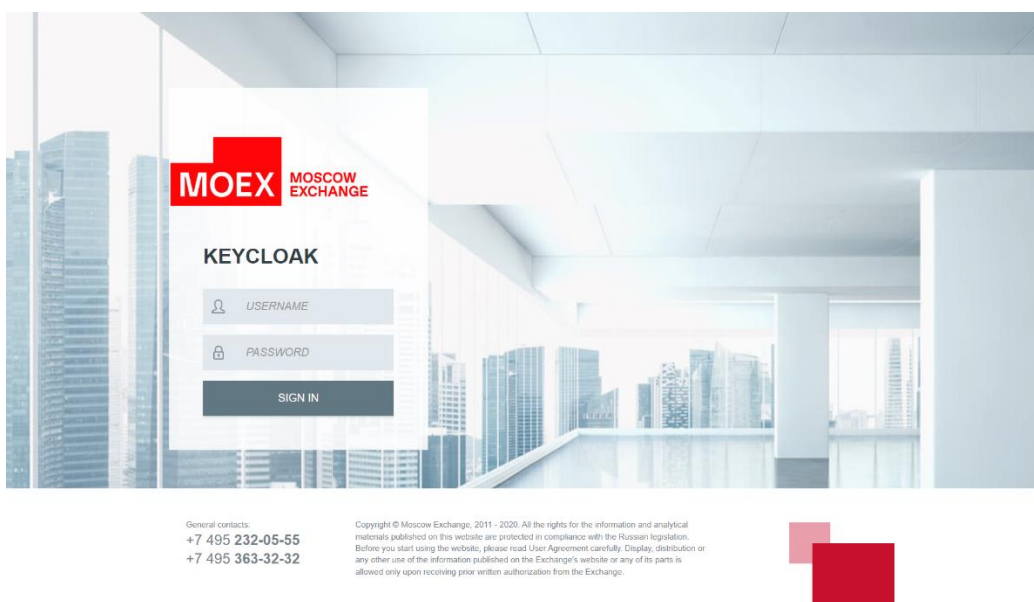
MOEX MOSCOW EXCHANGE

KEYCLOAK

USERNAME

PASSWORD

SIGN IN

General contacts:
+7 495 232-05-55
+7 495 363-32-32

Copyright © Moscow Exchange, 2011 - 2020. All the rights for the information and analytical materials published on this website are protected in compliance with the Russian legislation. Before you start using the website, please read User Agreement carefully. Display, distribution or any other use of the information published on the Exchange's website or any of its parts is allowed only upon receiving prior written authorization from the Exchange.